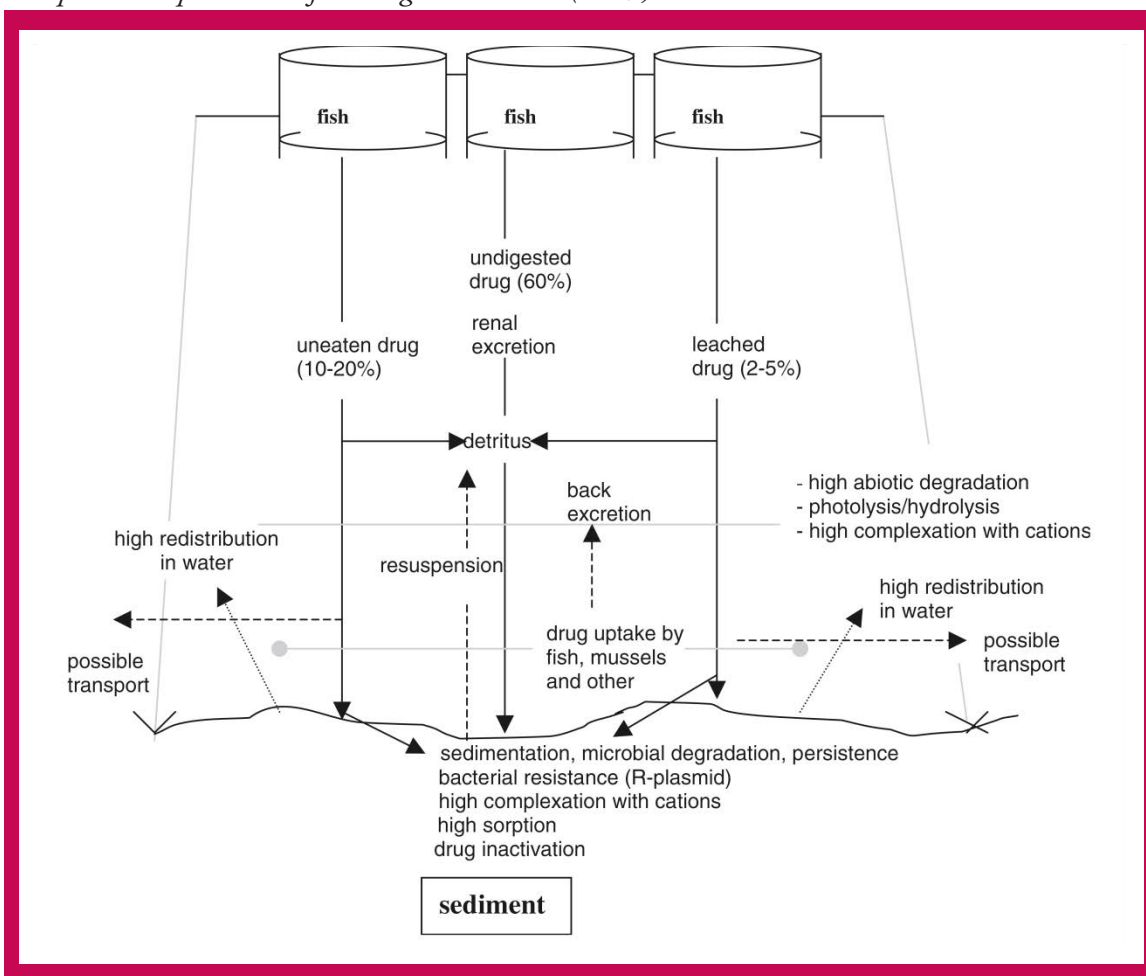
fish
fish
fish

undigested drug (60%)

renal excretion

uneaten drug (10-20%)

leached drug (2-5%)

detritus

- high abiotic degradation
- photolysis/hydrolysis
- high complexation with cations

back excretion

high redistribution in water

resuspension

high redistribution in water

drug uptake by fish, mussels and other

possible transport

possible transport

sedimentation, microbial degradation, persistence
bacterial resistance (R-plasmid)
high complexation with cations
high sorption
drug inactivation

sediment